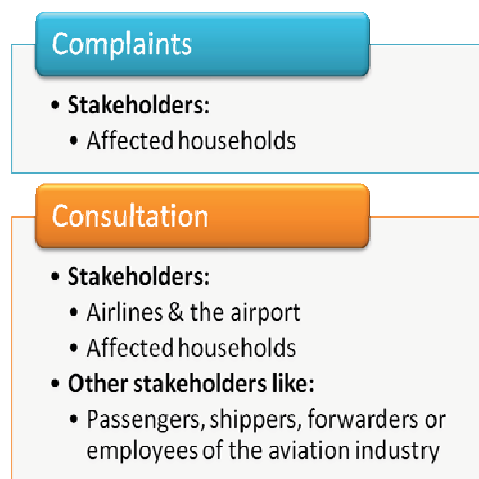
Complaints

• Stakeholders:
  • Affected households

Consultation

• Stakeholders:
  • Airlines & the airport
  • Affected households
• Other stakeholders like:
  • Passengers, shippers, forwarders or employees of the aviation industry